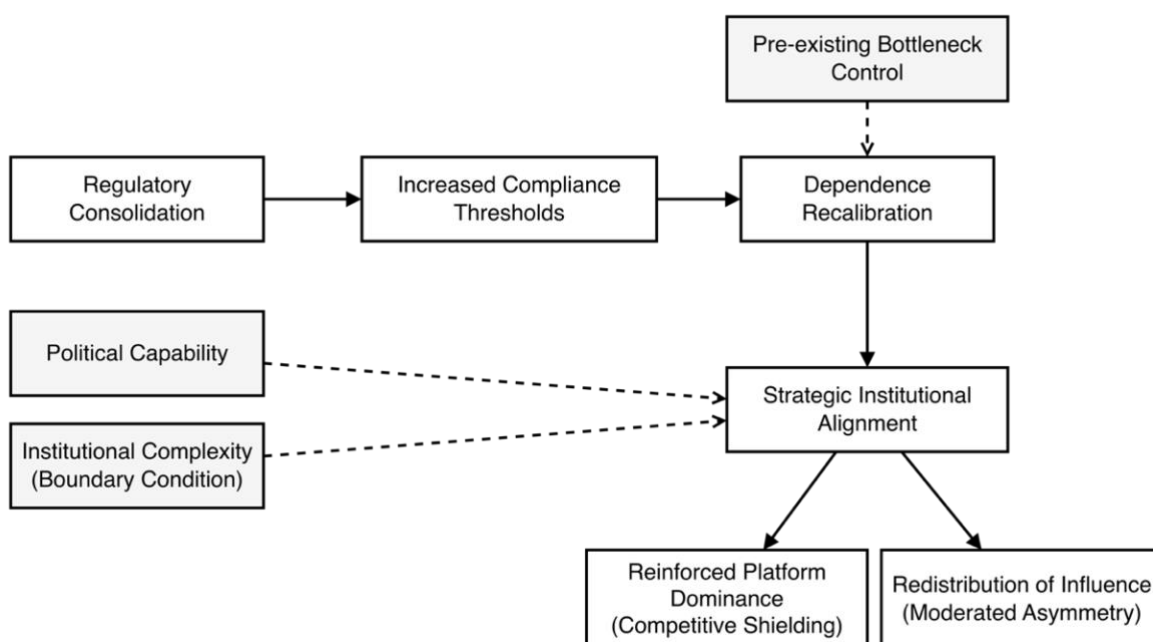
Pre-existing Bottleneck Control

Regulatory Consolidation

Increased Compliance Thresholds

Dependence Recalibration

Political Capability

Institutional Complexity (Boundary Condition)

Strategic Institutional Alignment

Reinforced Platform Dominance (Competitive Shielding)

Redistribution of Influence (Moderated Asymmetry)